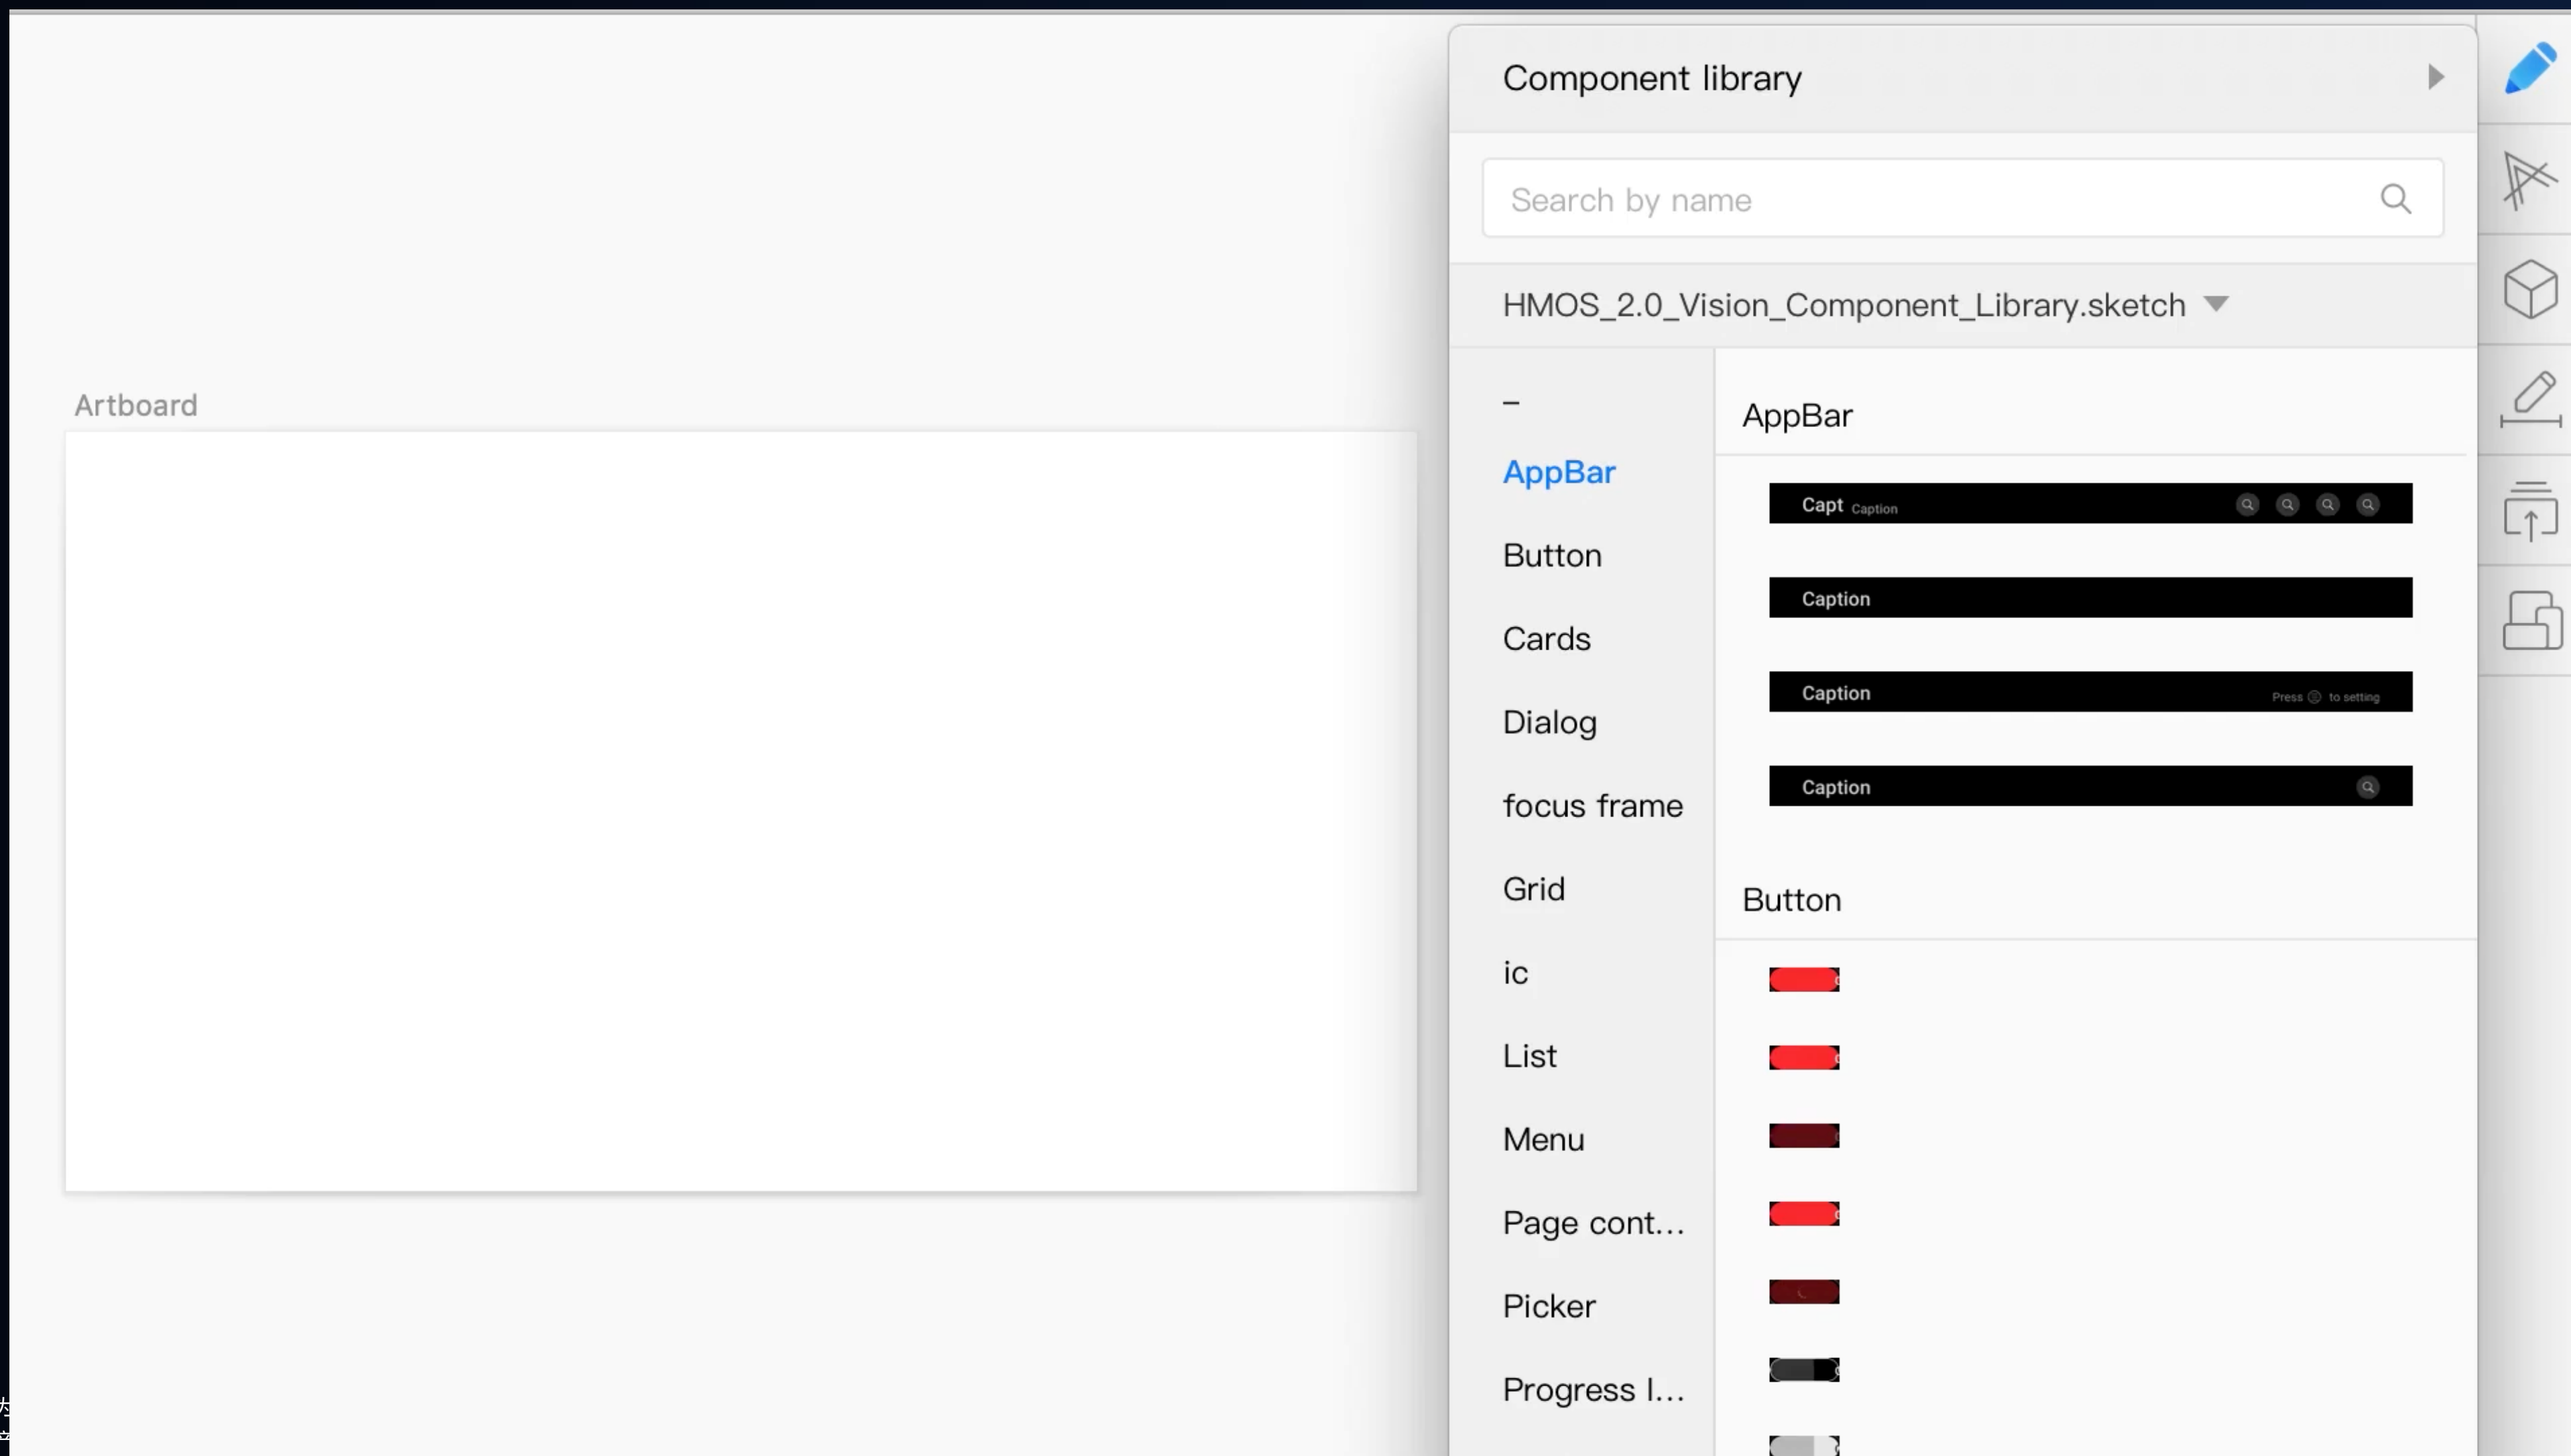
Artboard

Component library

Search by name

HMOS_2.0_Vision_Component_Library.sketch

–

AppBar

Button

Cards

Dialog

focus frame

Grid

ic

List

Menu

Page cont...

Picker

Progress I...

AppBar

Capt Caption

Caption

Caption Press to setting

Caption

Button